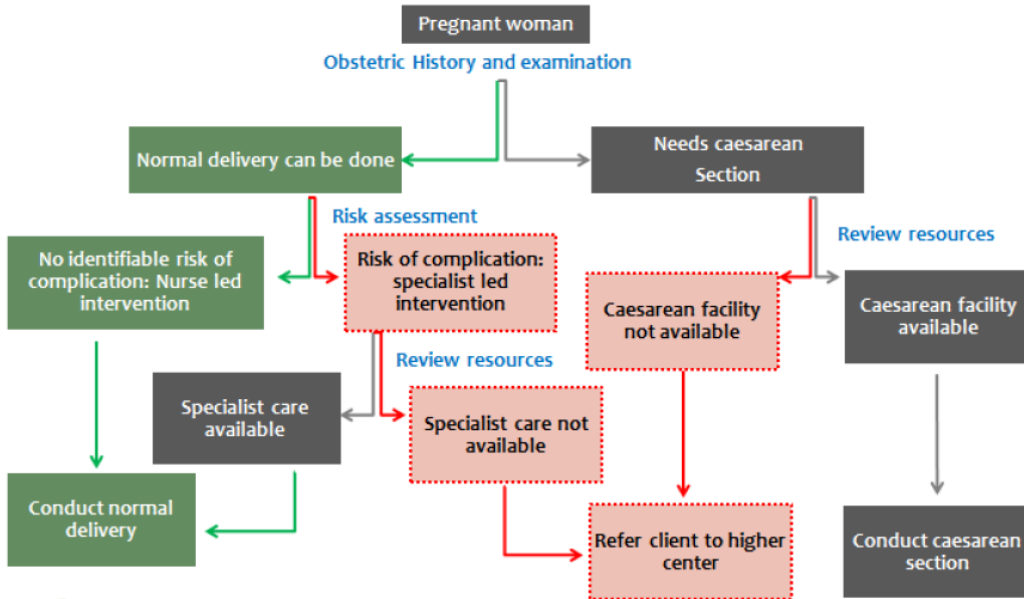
Pregnant woman

Obstetric History and examination

Normal delivery can be done

Needs caesarean Section

Risk assessment

No identifiable risk of complication: Nurse led intervention

Risk of complication: specialist led intervention

Review resources

Caesarean facility not available

Caesarean facility available

Review resources

Specialist care available

Specialist care not available

Conduct normal delivery

Refer client to higher center

Conduct caesarean section